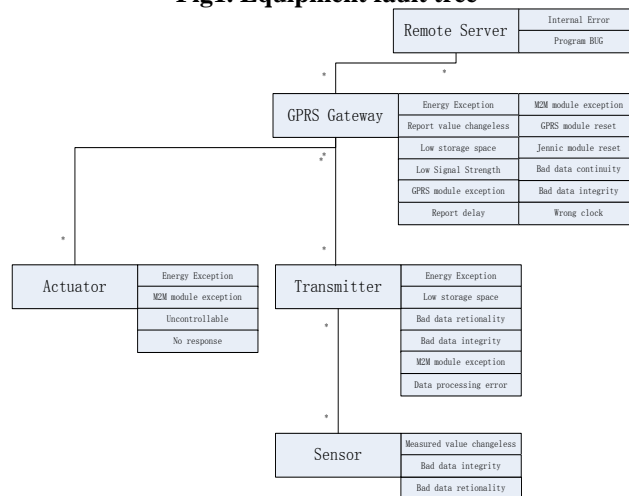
Fig1. Equipment fault tree

Remote Server
Internal Error
Program BUG

*
*

GPRS Gateway
Energy Exception
Report value changeless
Low storage space
Low Signal Strength
GPRS module exception
Report delay
M2M module exception
GPRS module reset
Jennic module reset
Bad data continuity
Bad data integrity
Wrong clock

*
*
*

Actuator
Energy Exception
M2M module exception
Uncontrollable
No response

Transmitter
Energy Exception
Low storage space
Bad data retionality
Bad data integrity
M2M module exception
Data processing error

*
*

Sensor
Measured value changeless
Bad data integrity
Bad data retionality